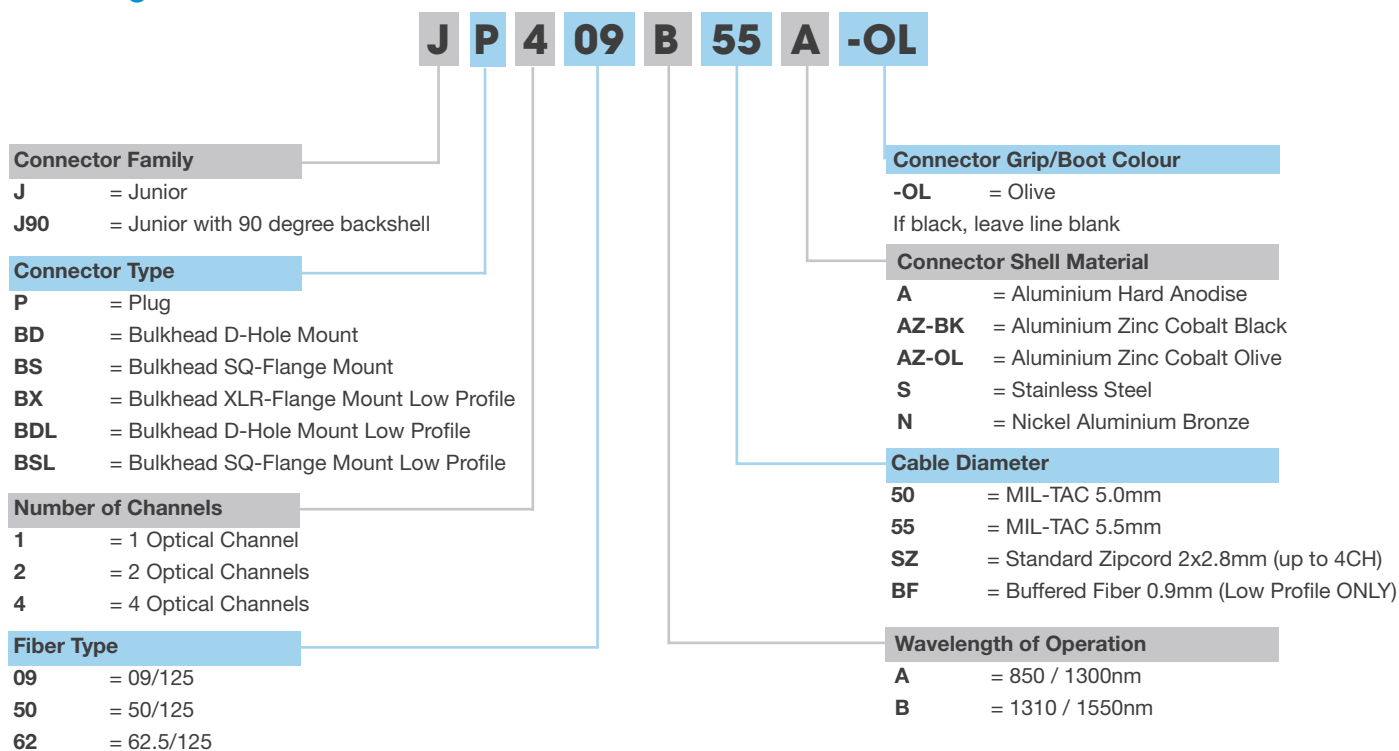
J P 4 09 B 55 A -OL

Connector Family
J = Junior
J90 = Junior with 90 degree backshell

Connector Type
P = Plug
BD = Bulkhead D-Hole Mount
BS = Bulkhead SQ-Flange Mount
BX = Bulkhead XLR-Flange Mount Low Profile
BDL = Bulkhead D-Hole Mount Low Profile
BSL = Bulkhead SQ-Flange Mount Low Profile

Number of Channels
1 = 1 Optical Channel
2 = 2 Optical Channels
4 = 4 Optical Channels

Fiber Type
09 = 09/125
50 = 50/125
62 = 62.5/125

Connector Grip/Boot Colour
-OL = Olive
If black, leave line blank

Connector Shell Material
A = Aluminium Hard Anodise
AZ-BK = Aluminium Zinc Cobalt Black
AZ-OL = Aluminium Zinc Cobalt Olive
S = Stainless Steel
N = Nickel Aluminium Bronze

Cable Diameter
50 = MIL-TAC 5.0mm
55 = MIL-TAC 5.5mm
SZ = Standard Zipcord 2x2.8mm (up to 4CH)
BF = Buffered Fiber 0.9mm (Low Profile ONLY)

Wavelength of Operation
A = 850 / 1300nm
B = 1310 / 1550nm